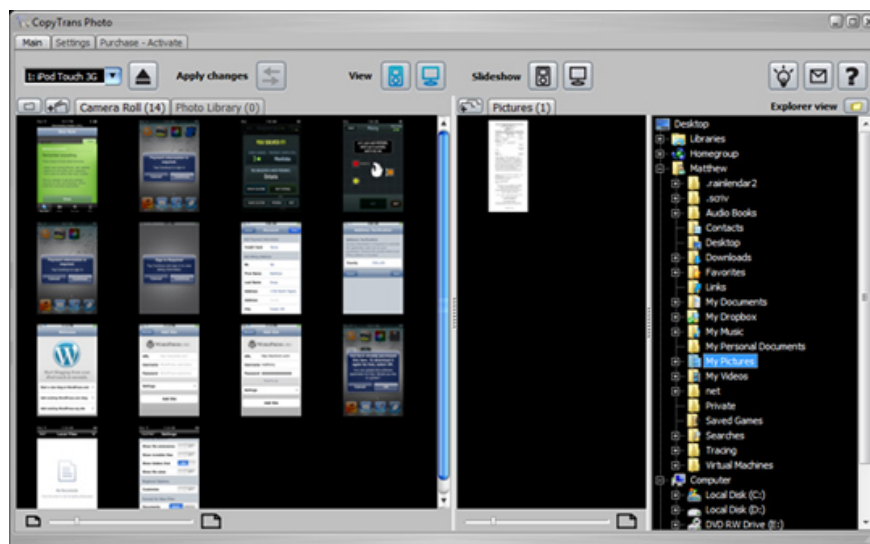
CopyTrans Photo

Main | Settings | Purchase - Activate

i: iPod Touch 3G

Apply changes

View

Slideshow

Camera Roll (14) | Photo Library (0)

Pictures (1)

Explorer view

Desktop
Libraries
Homegroup
Matthew
.rainlendar2
.scriv
Audio Books
Contacts
Desktop
Downloads
Favorites
Links
My Documents
My Dropbox
My Music
My Personal Documents
My Pictures
My Videos
net
Private
Saved Games
Searches
Tracing
Virtual Machines
Computer
Local Disk (C:)
Local Disk (D:)
DVD RW Drive (E:)